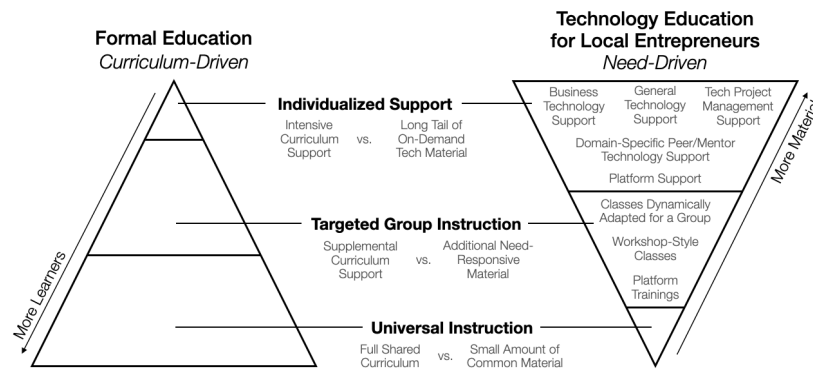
Formal Education
Curriculum-Driven

Technology Education for Local Entrepreneurs
Need-Driven

Individualized Support

Intensive Curriculum Support vs. Long Tail of On-Demand Tech Material

Business Technology Support

General Technology Support

Tech Project Management Support

Domain-Specific Peer/Mentor Technology Support

Platform Support

More Materi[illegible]

Targeted Group Instruction

Supplemental Curriculum Support vs. Additional Need-Responsive Material

Classes Dynamically Adapted for a Group

Workshop-Style Classes

Platform Trainings

More Learners

Universal Instruction

Full Shared Curriculum vs. Small Amount of Common Material